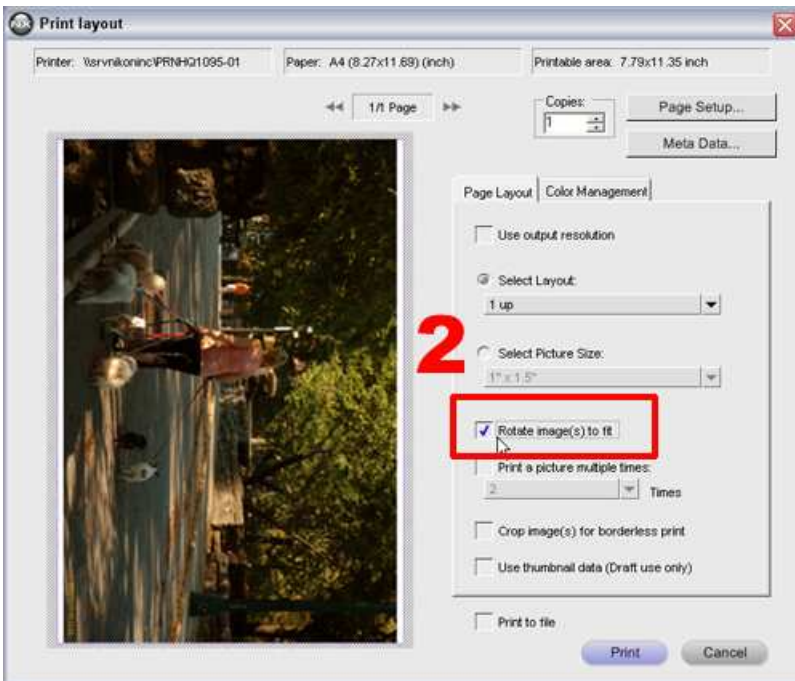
Print layout

Printer: \\srvnikoninc\PRNHQ1095-01

Paper: A4 (8.27x11.69) (inch)

Printable area: 7.79x11.35 inch

1/1 Page

Copies:
1

Page Setup...

Meta Data...

Page Layout | Color Management

Use output resolution

Select Layout:

1 up

2

Select Picture Size:

1" x 1.5"

Rotate image(s) to fit

Print a picture multiple times:

2

Times

Crop image(s) for borderless print

Use thumbnail data (Draft use only)

Print to file

Print

Cancel